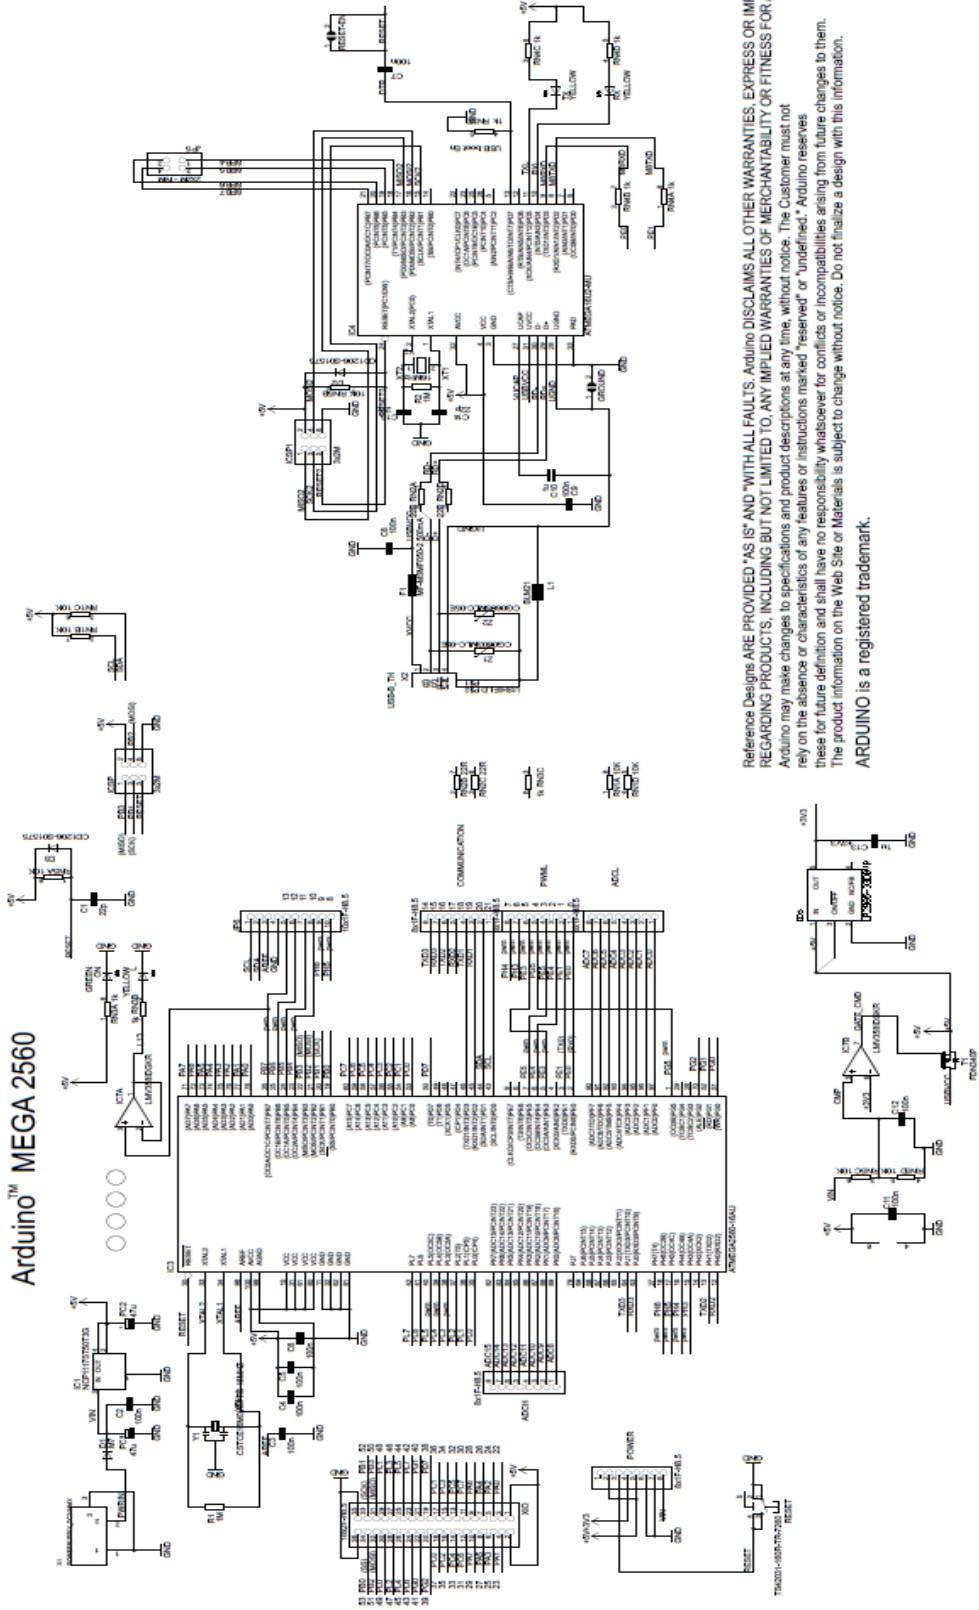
Arduino™ MEGA 2560

Reference Designs ARE PROVIDED "AS IS" AND "WITH ALL FAULTS. Arduino DISCLAIMS ALL OTHER WARRANTIES, EXPRESS OR IM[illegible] REGARDING PRODUCTS, INCLUDING BUT NOT LIMITED TO, ANY IMPLIED WARRANTIES OF MERCHANTABILITY OR FITNESS FOR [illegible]
Arduino may make changes to specifications and product descriptions at any time, without notice. The Customer must not rely on the absence or characteristics of any features or instructions marked "reserved" or "undefined." Arduino reserves these for future definition and shall have no responsibility whatsoever for conflicts or incompatibilities arising from future changes to them. The product information on the Web Site or Materials is subject to change without notice. Do not finalize a design with this information.

ARDUINO is a registered trademark.

COMMUNICATION
PWML
ADCL
POWER
ADCH
XIO
ICSP
ICSP1
RESET
GND
+5V
VIN
+3V3
AREF
GREEN
YELLOW
ATMEGA2560-16AU
ATMEGA16U2-MU
LMV358IDGKR
NCP1117ST50T3G
LP2985-33DBVR
FDN340P
USB-B_TH
TS42031-160R-TR-7260
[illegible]